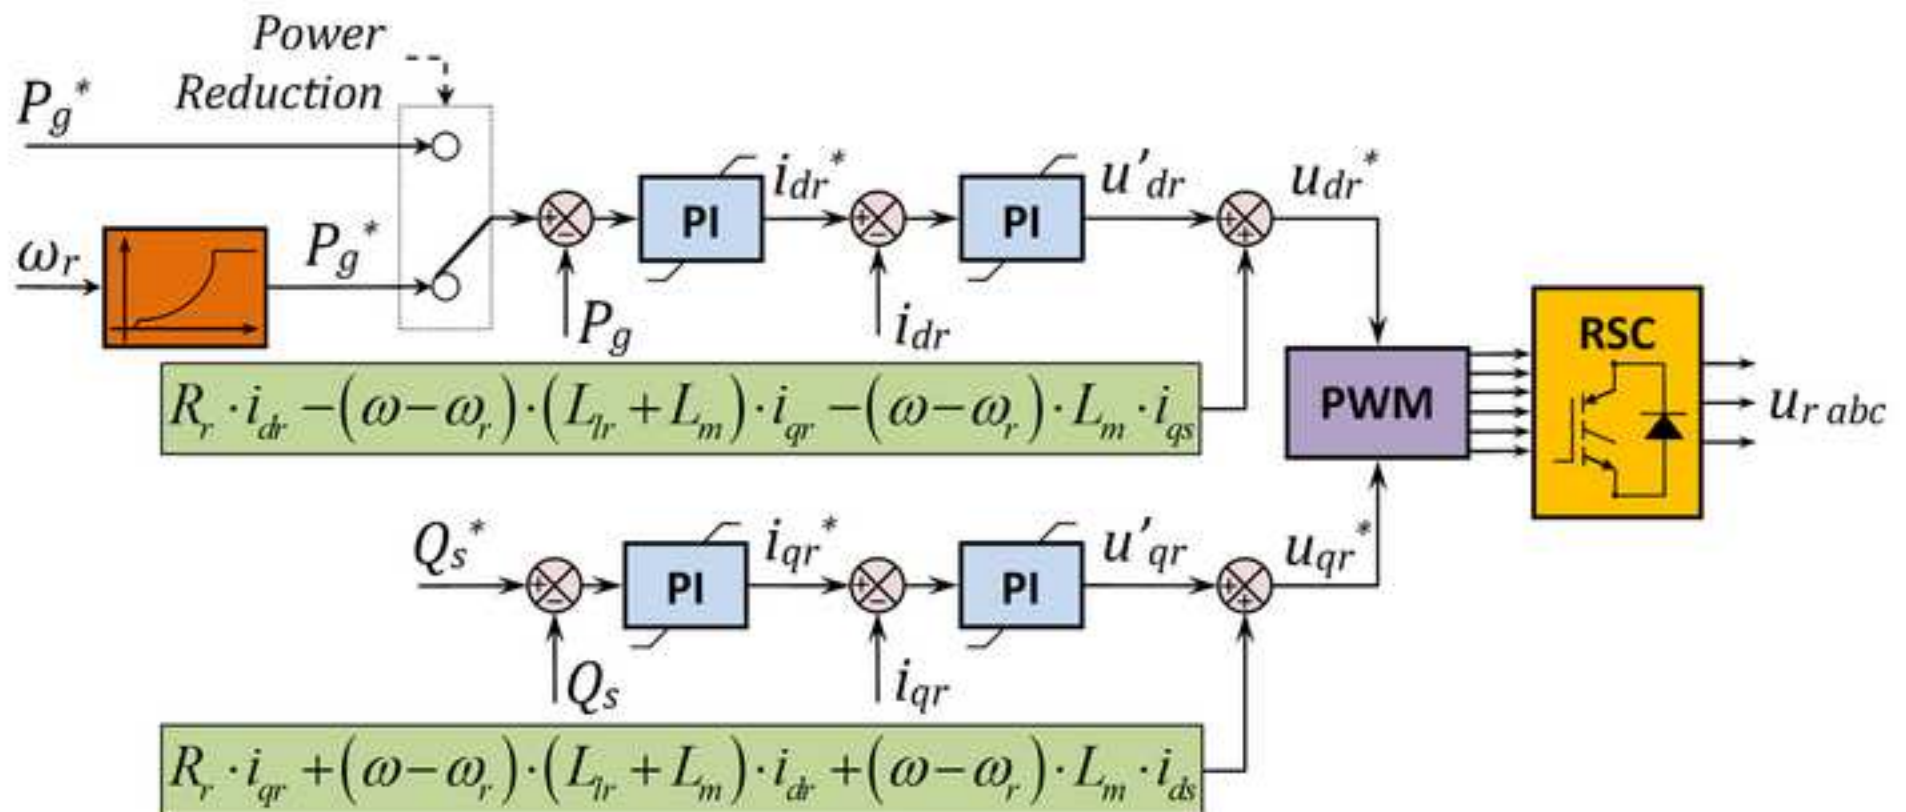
Power Reduction

$P_g^*$

$\omega_r$

$P_g^*$

PI

$i_{dr}^*$

PI

$u'_{dr}$

$u_{dr}^*$

$P_g$

$i_{dr}$

$R_r \cdot i_{dr} - (\omega - \omega_r) \cdot (L_{lr} + L_m) \cdot i_{qr} - (\omega - \omega_r) \cdot L_m \cdot i_{qs}$

PWM

RSC

$u_{r\,abc}$

$Q_s^*$

PI

$i_{qr}^*$

PI

$u'_{qr}$

$u_{qr}^*$

$Q_s$

$i_{qr}$

$R_r \cdot i_{qr} + (\omega - \omega_r) \cdot (L_{lr} + L_m) \cdot i_{dr} + (\omega - \omega_r) \cdot L_m \cdot i_{ds}$